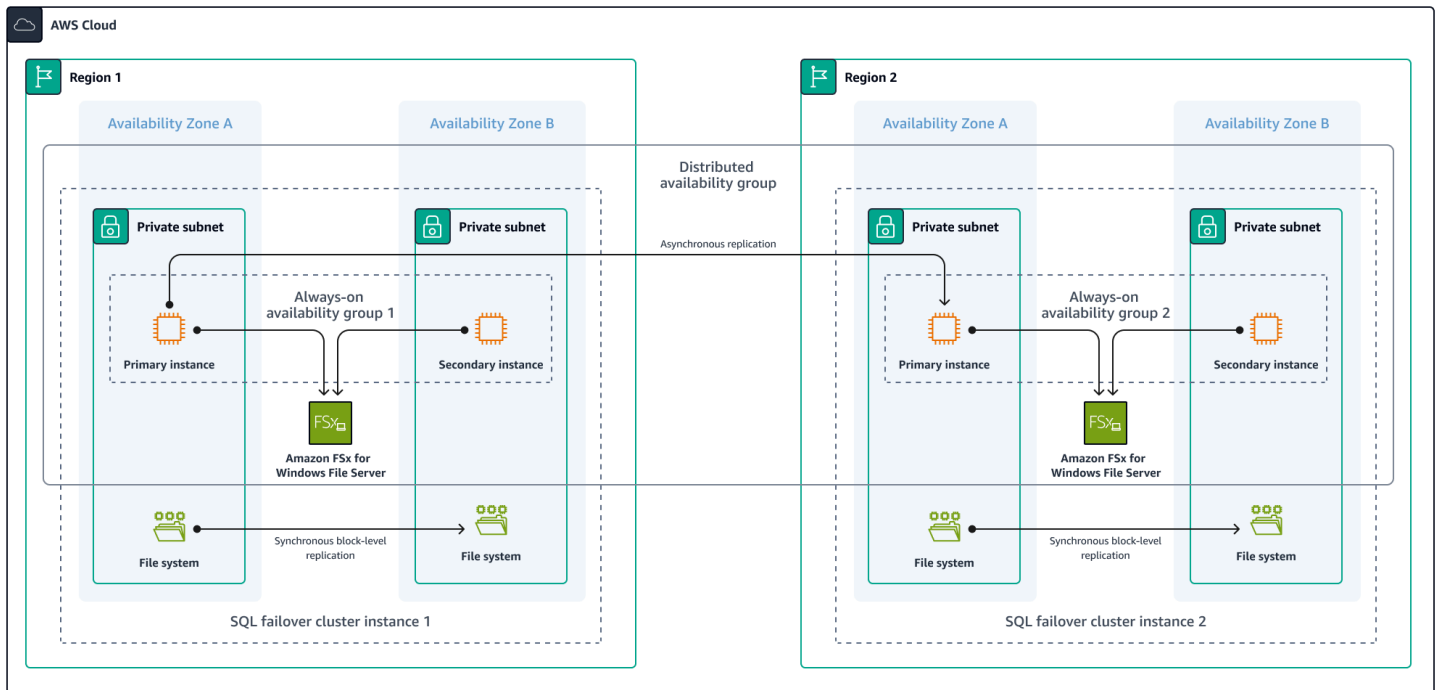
AWS Cloud

Region 1

Availability Zone A

Availability Zone B

Distributed availability group

Private subnet

Private subnet

Asynchronous replication

Always-on availability group 1

Primary instance

Secondary instance

FSx

Amazon FSx for Windows File Server

File system

Synchronous block-level replication

File system

SQL failover cluster instance 1

Region 2

Availability Zone A

Availability Zone B

Private subnet

Private subnet

Always-on availability group 2

Primary instance

Secondary instance

FSx

Amazon FSx for Windows File Server

File system

Synchronous block-level replication

File system

SQL failover cluster instance 2